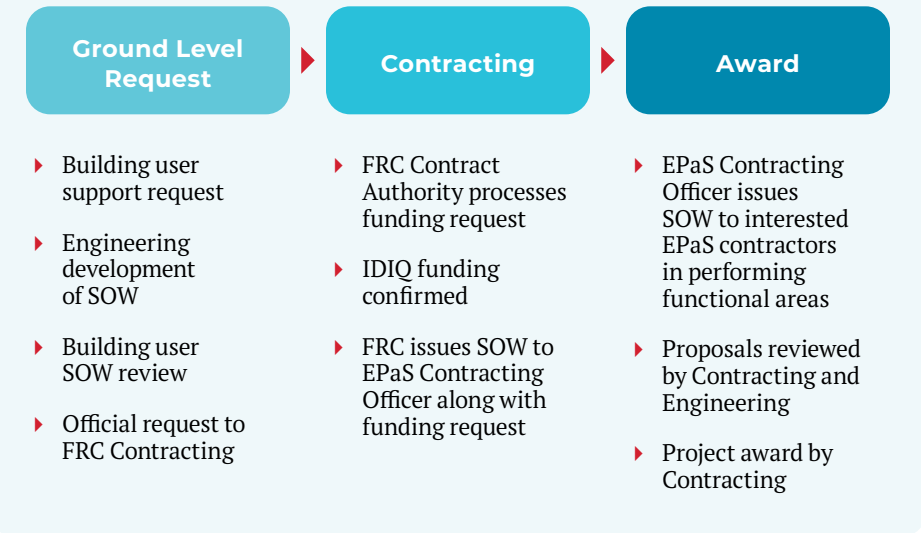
Ground Level Request

Building user support request

Engineering development of SOW

Building user SOW review

Official request to FRC Contracting

Contracting

FRC Contract Authority processes funding request

IDIQ funding confirmed

FRC issues SOW to EPaS Contracting Officer along with funding request

Award

EPaS Contracting Officer issues SOW to interested EPaS contractors in performing functional areas

Proposals reviewed by Contracting and Engineering

Project award by Contracting